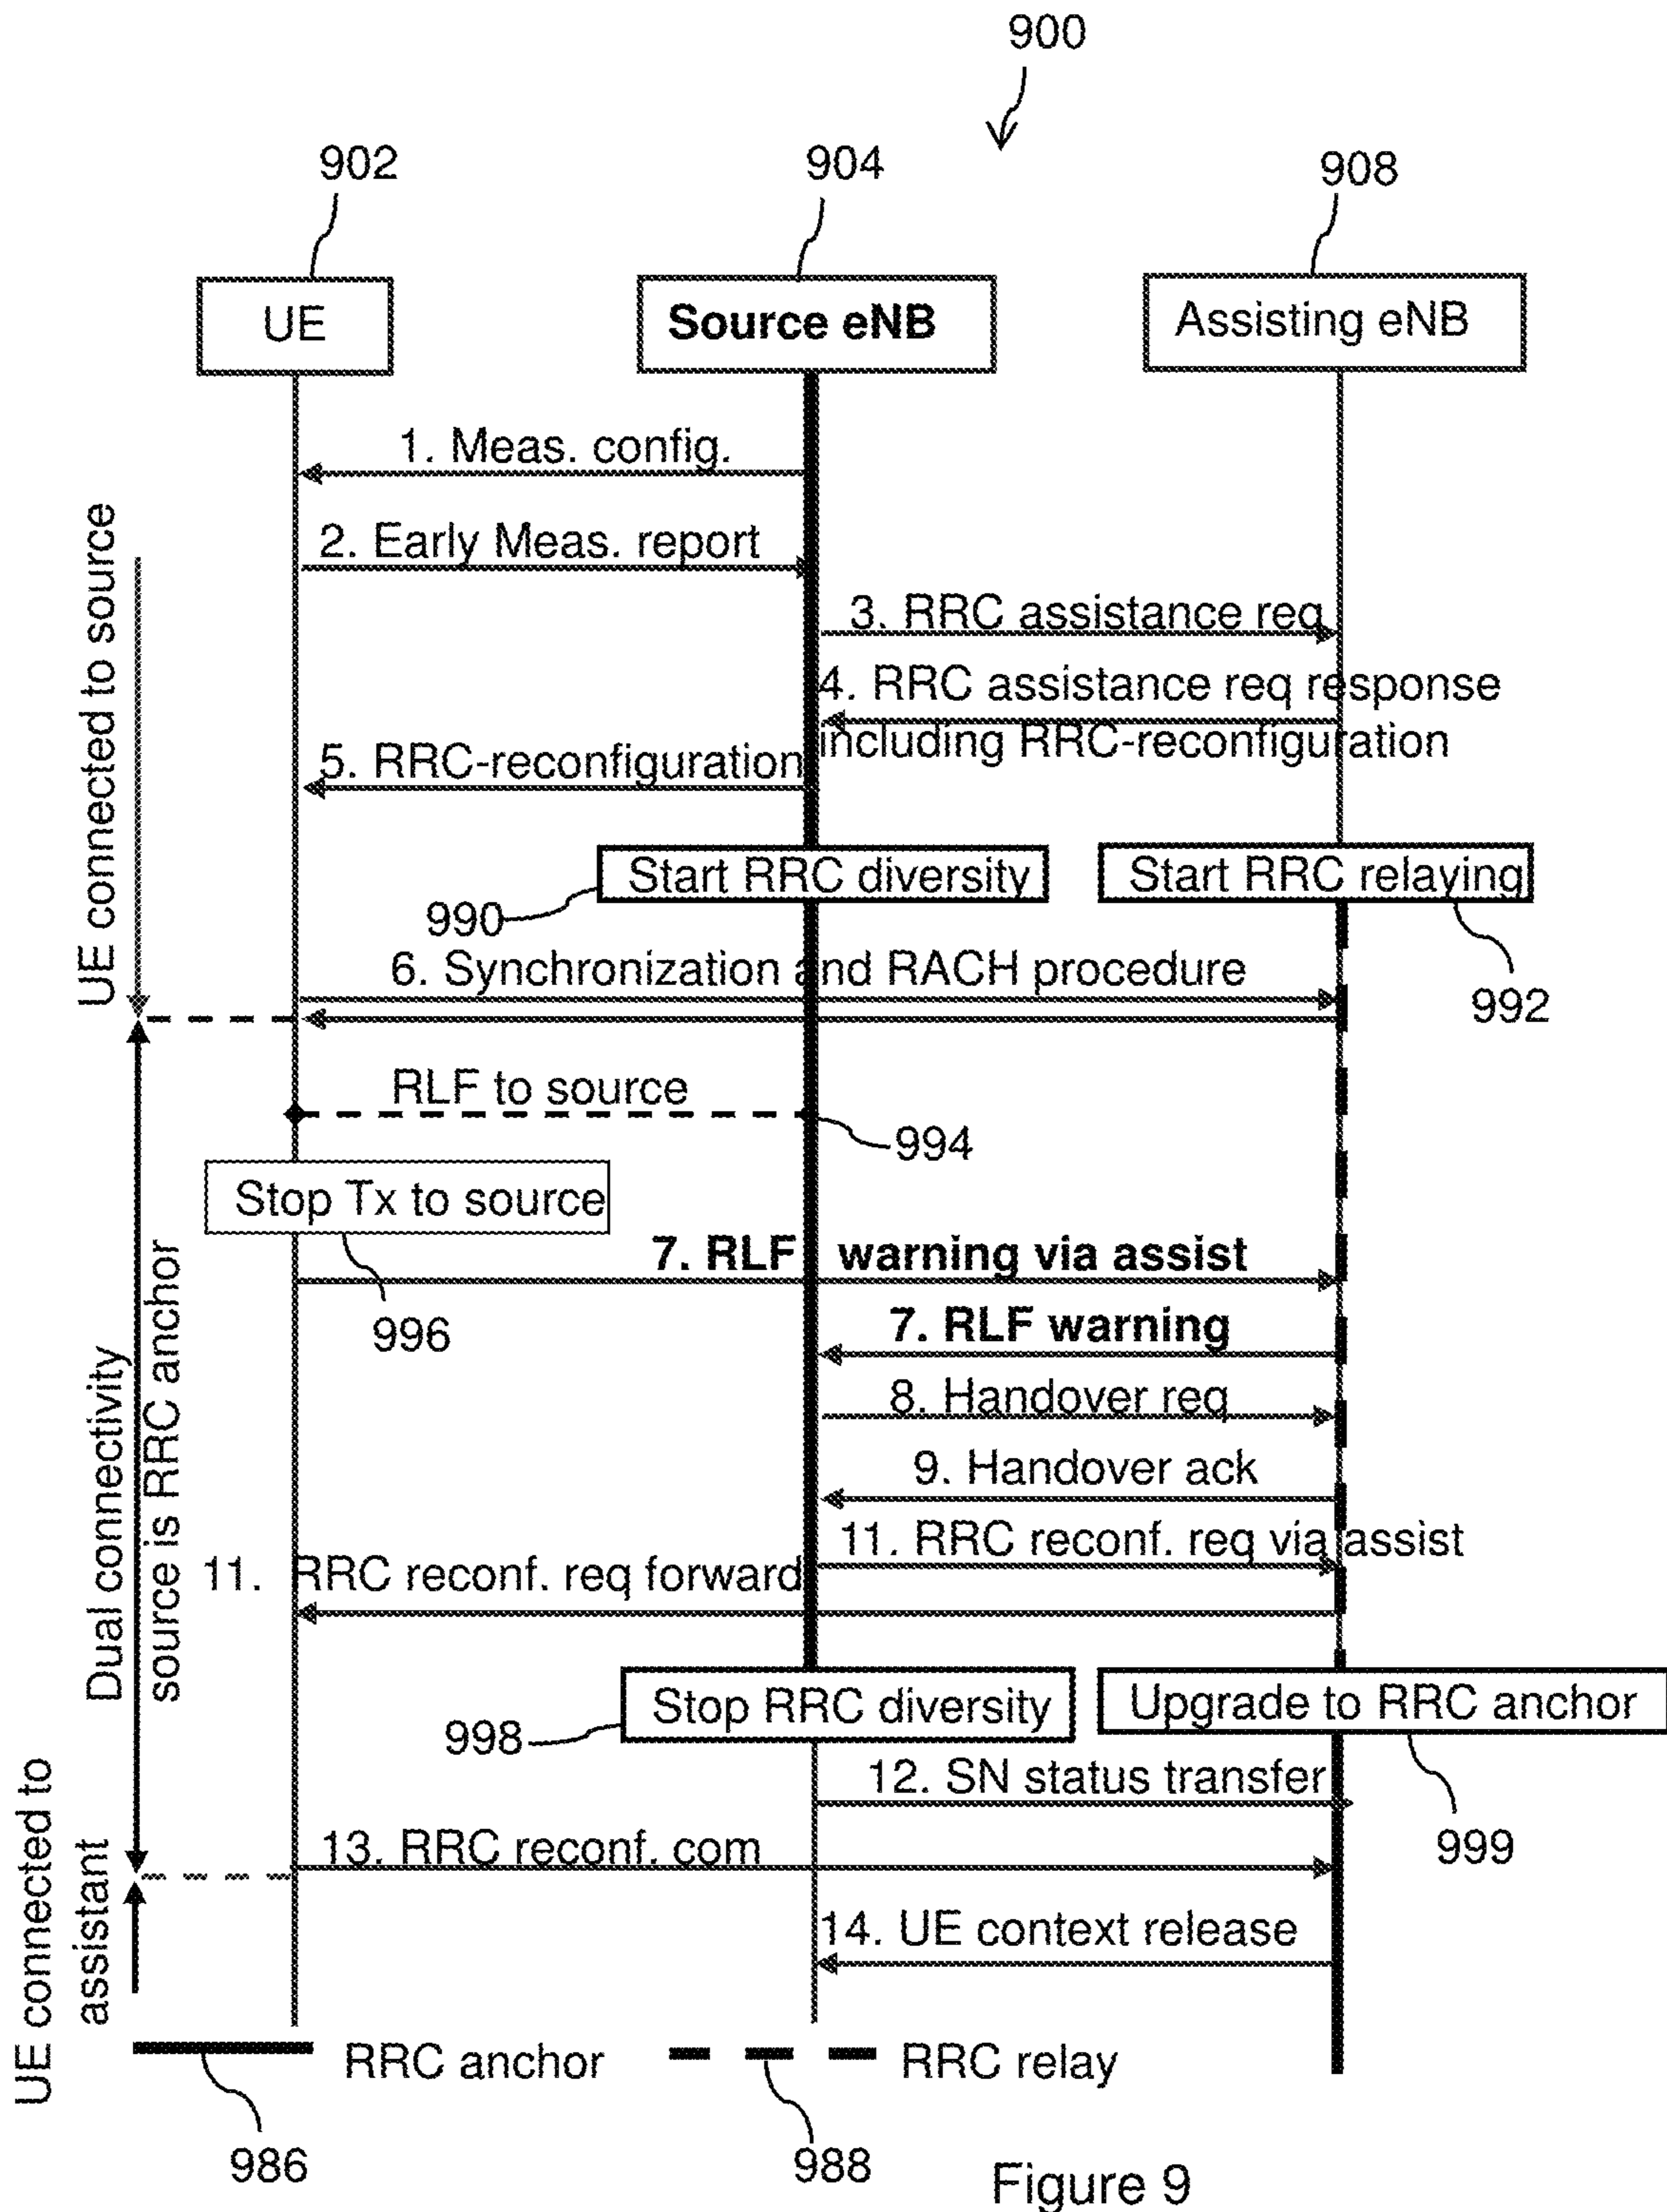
900

902

904

908

UE

Source eNB

Assisting eNB

1. Meas. config.

UE connected to source

2. Early Meas. report

3. RRC assistance req

4. RRC assistance req response including RRC-reconfiguration

5. RRC-reconfiguration

Start RRC diversity

Start RRC relaying

990

992

6. Synchronization and RACH procedure

RLF to source

994

Stop Tx to source

Dual connectivity source is RRC anchor

7. RLF warning via assist

996

7. RLF warning

8. Handover req

9. Handover ack

11. RRC reconf. req via assist

11. RRC reconf. req forward

Stop RRC diversity

Upgrade to RRC anchor

998

12. SN status transfer

999

UE connected to assistant

13. RRC reconf. com

14. UE context release

RRC anchor

RRC relay

986

988

Figure 9